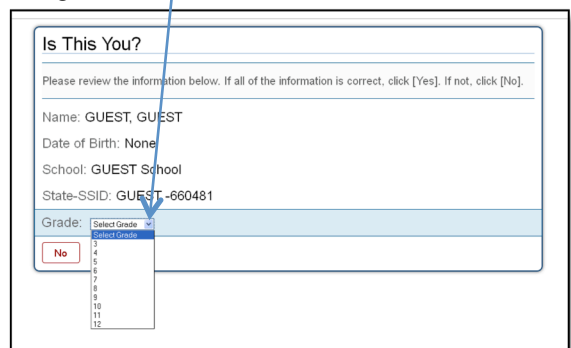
Is This You?

Please review the information below. If all of the information is correct, click [Yes]. If not, click [No].

Name: GUEST, GUEST

Date of Birth: None

School: GUEST School

State-SSID: GUEST -660481

Grade: Select Grade

Select Grade
3
4
5
6
7
8
9
10
11
12

No